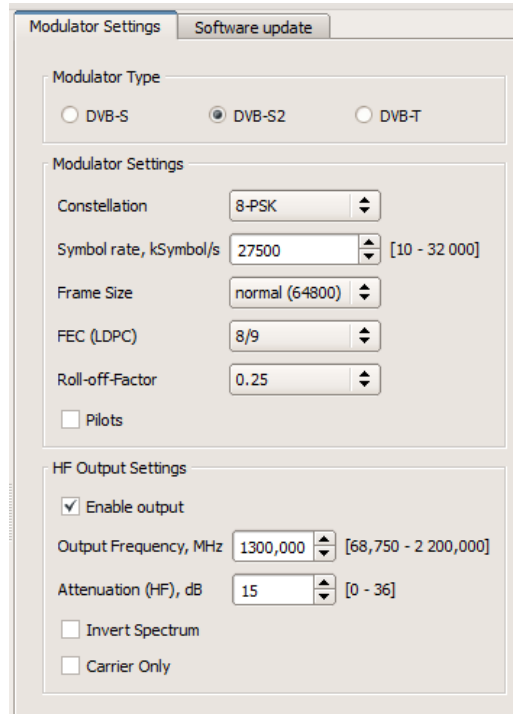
Modulator Settings | Software update

Modulator Type

DVB-S
DVB-S2
DVB-T

Modulator Settings

Constellation 8-PSK

Symbol rate, kSymbol/s 27500 [10 - 32 000]

Frame Size normal (64800)

FEC (LDPC) 8/9

Roll-off-Factor 0.25

Pilots

HF Output Settings

Enable output

Output Frequency, MHz 1300,000 [68,750 - 2 200,000]

Attenuation (HF), dB 15 [0 - 36]

Invert Spectrum

Carrier Only